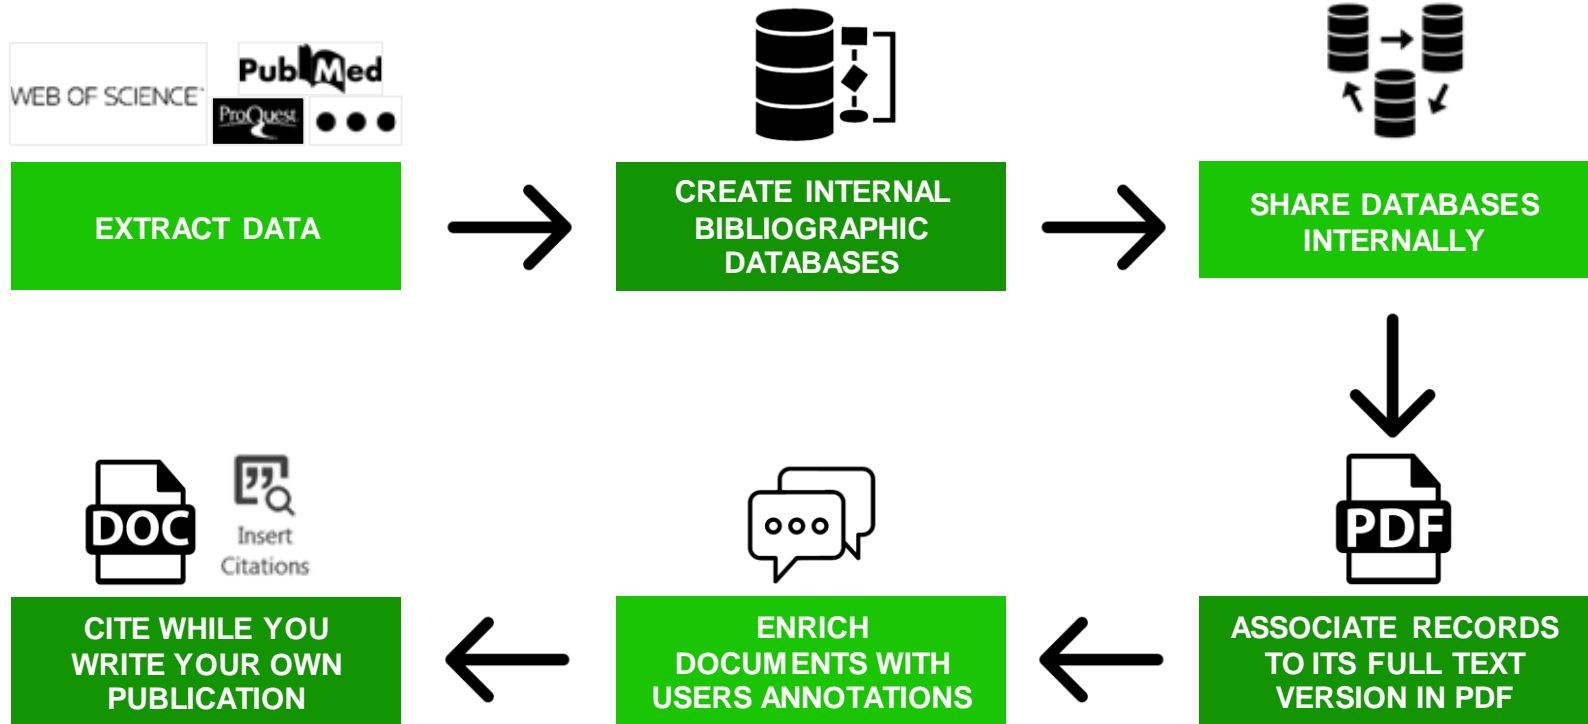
WEB OF SCIENCE

PubMed

ProQuest

EXTRACT DATA

CREATE INTERNAL BIBLIOGRAPHIC DATABASES

SHARE DATABASES INTERNALLY

PDF

ASSOCIATE RECORDS TO ITS FULL TEXT VERSION IN PDF

ENRICH DOCUMENTS WITH USERS ANNOTATIONS

DOC

Insert Citations

CITE WHILE YOU WRITE YOUR OWN PUBLICATION